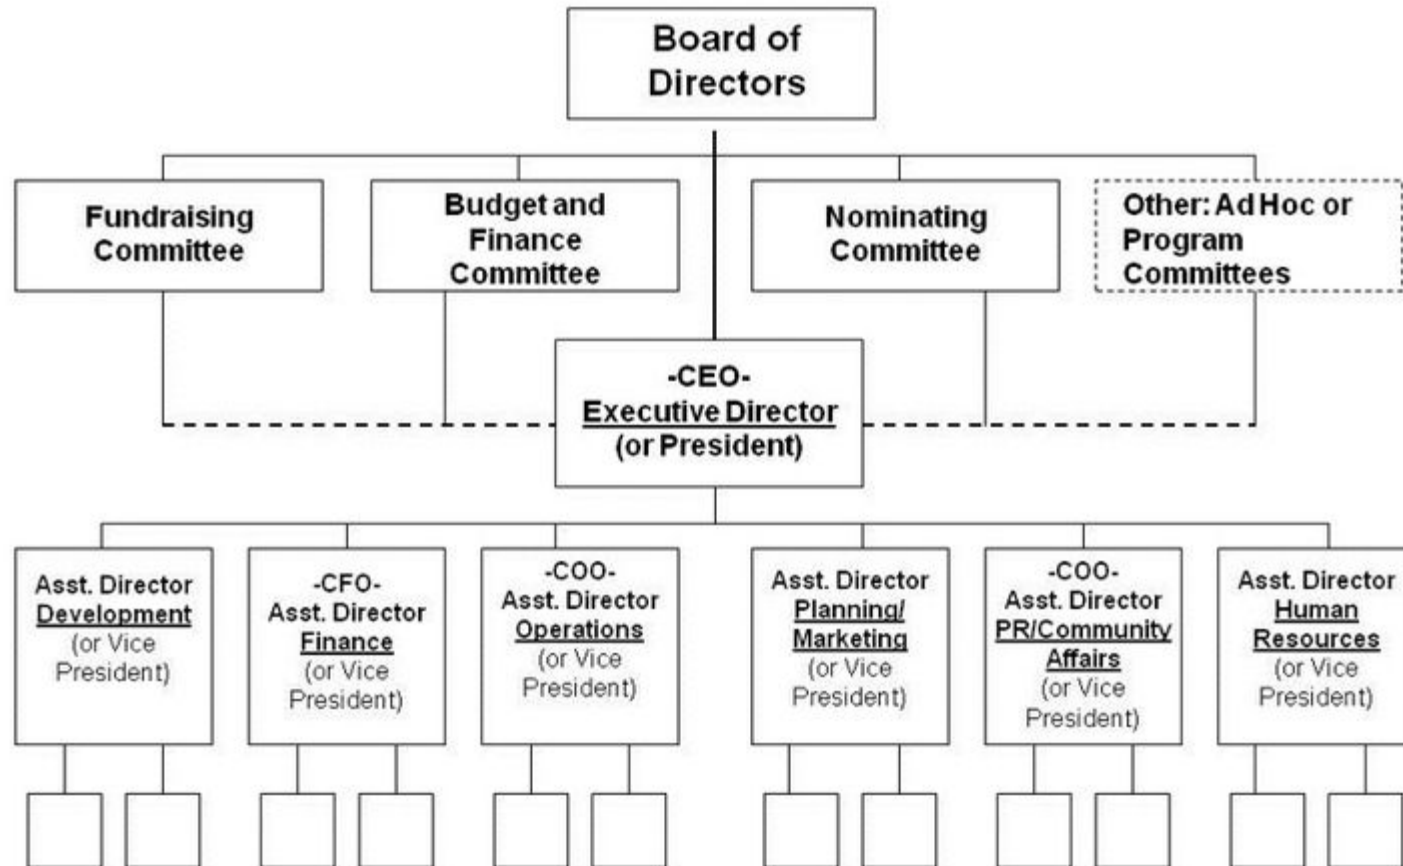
Board of Directors

Fundraising Committee

Budget and Finance Committee

Nominating Committee

Other: Ad Hoc or Program Committees

-CEO-
Executive Director
(or President)

Asst. Director
Development
(or Vice President)

-CFO-
Asst. Director
Finance
(or Vice President)

-COO-
Asst. Director
Operations
(or Vice President)

Asst. Director
Planning/ Marketing
(or Vice President)

-COO-
Asst. Director
PR/Community Affairs
(or Vice President)

Asst. Director
Human Resources
(or Vice President)